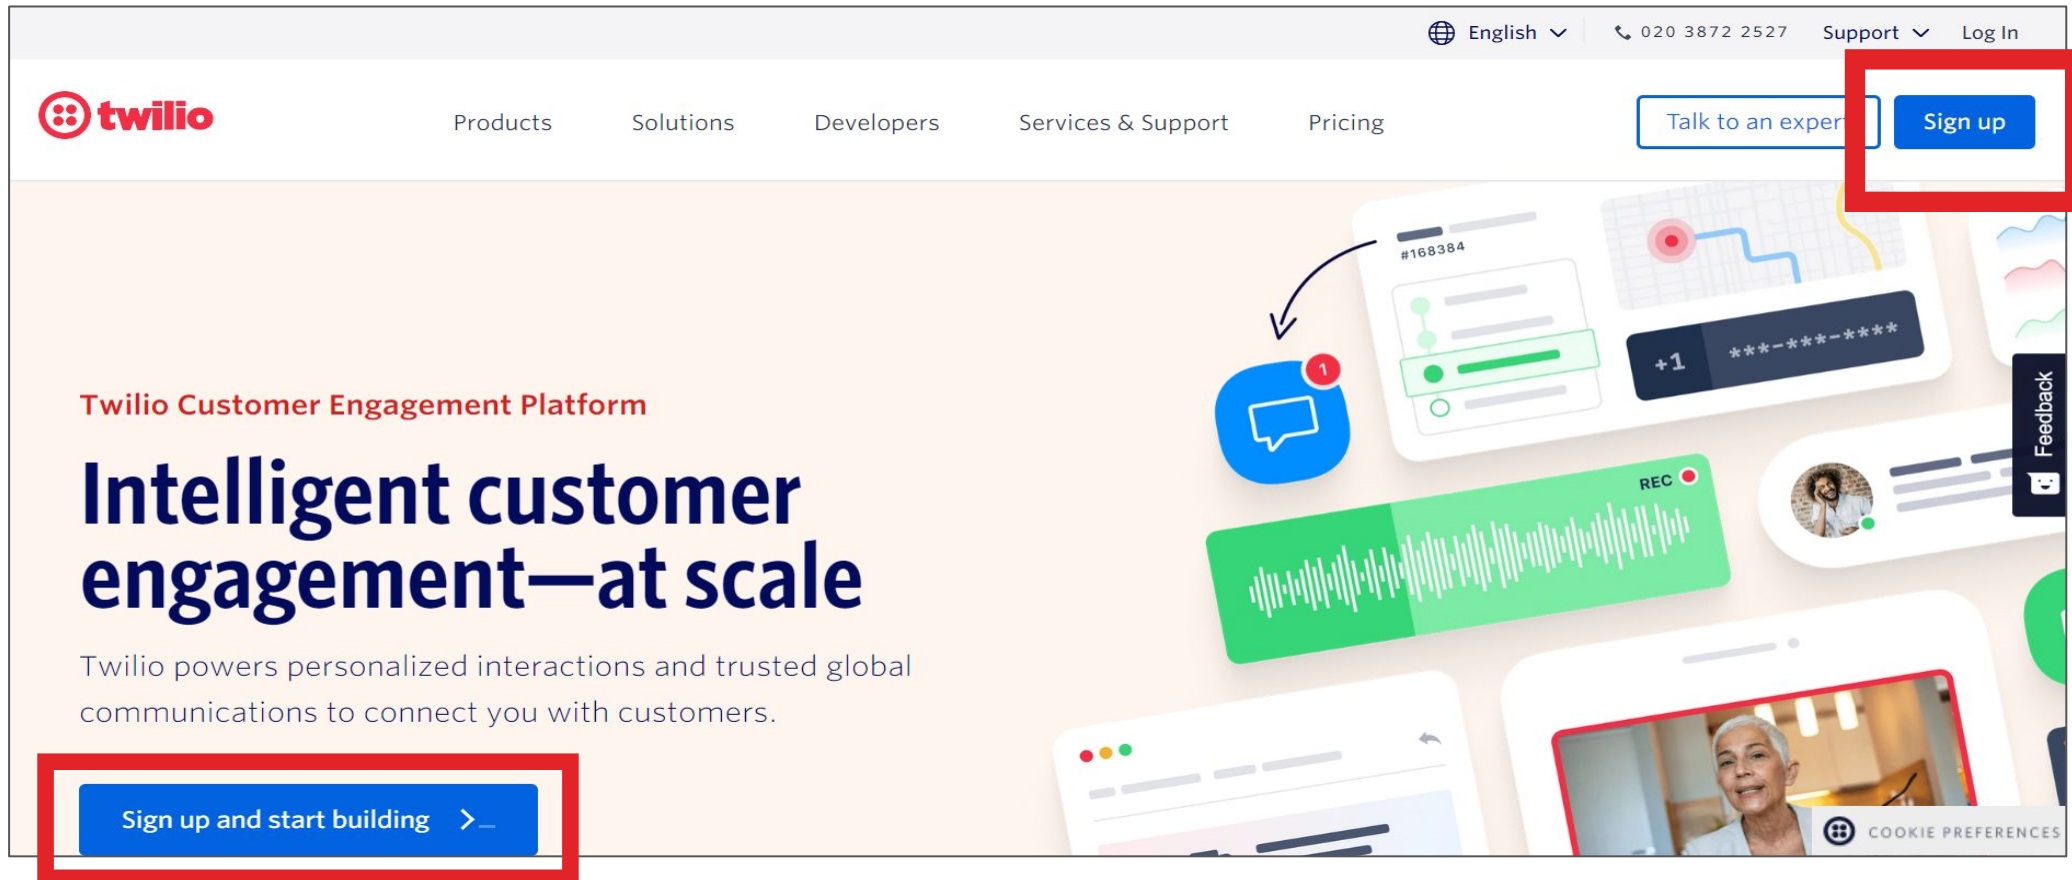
English 020 3872 2527 Support Log In

twilio

Products Solutions Developers Services & Support Pricing

Talk to an expert Sign up

#168384

+1 ***-***-****

1

REC

Feedback

Twilio Customer Engagement Platform

Intelligent customer engagement—at scale

Twilio powers personalized interactions and trusted global communications to connect you with customers.

Sign up and start building

COOKIE PREFERENCES